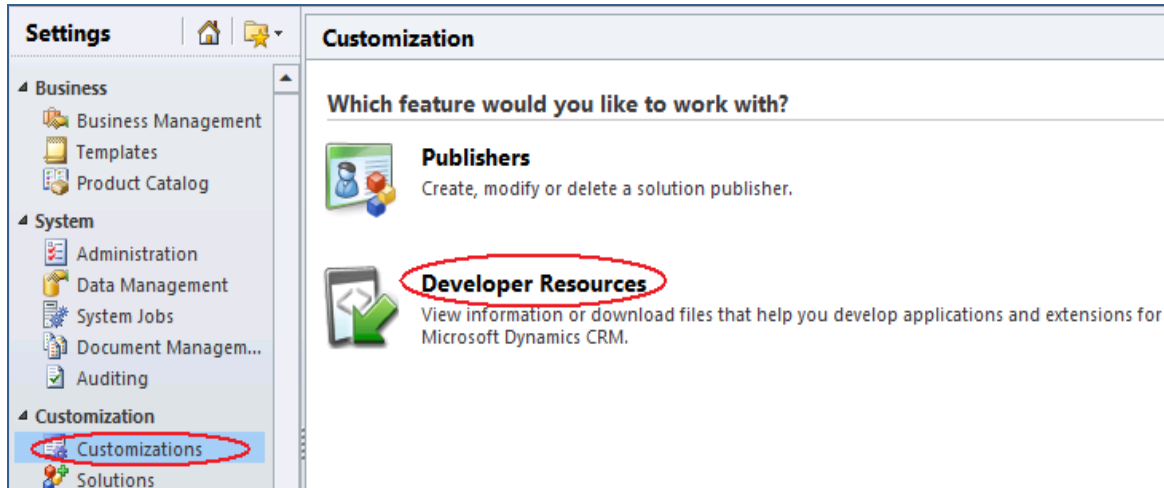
Settings

Business
Business Management
Templates
Product Catalog

System
Administration
Data Management
System Jobs
Document Managem...
Auditing

Customization
Customizations
Solutions

Customization

Which feature would you like to work with?

Publishers
Create, modify or delete a solution publisher.

Developer Resources
View information or download files that help you develop applications and extensions for Microsoft Dynamics CRM.